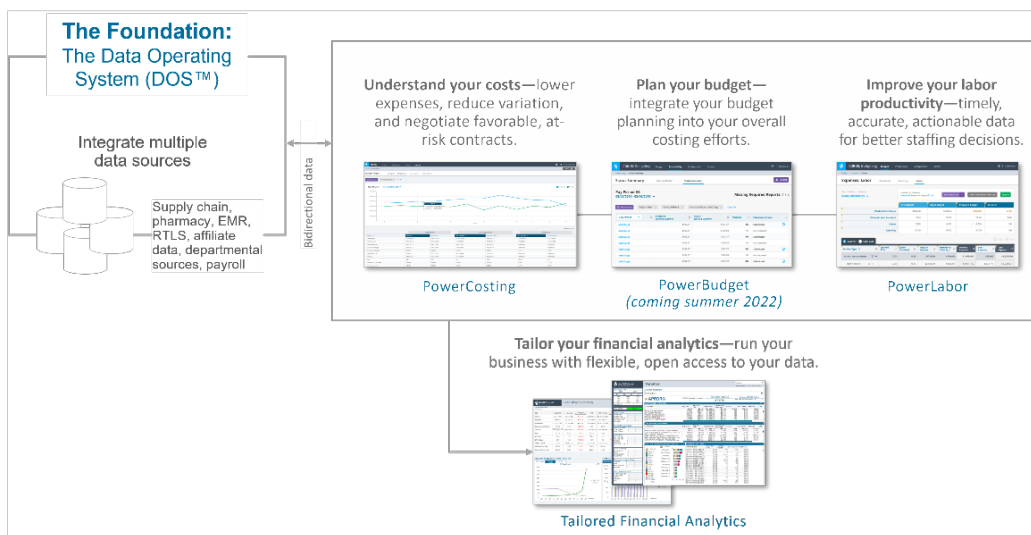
The Foundation:
The Data Operating System (DOS™)

Integrate multiple data sources

Supply chain, pharmacy, EMR, RTLS, affiliate data, departmental sources, payroll

Bidirectional data

Understand your costs—lower expenses, reduce variation, and negotiate favorable, at-risk contracts.

Plan your budget—integrate your budget planning into your overall costing efforts.

Improve your labor productivity—timely, accurate, actionable data for better staffing decisions.

PowerCosting

PowerBudget
(coming summer 2022)

PowerLabor

Tailor your financial analytics—run your business with flexible, open access to your data.

Tailored Financial Analytics